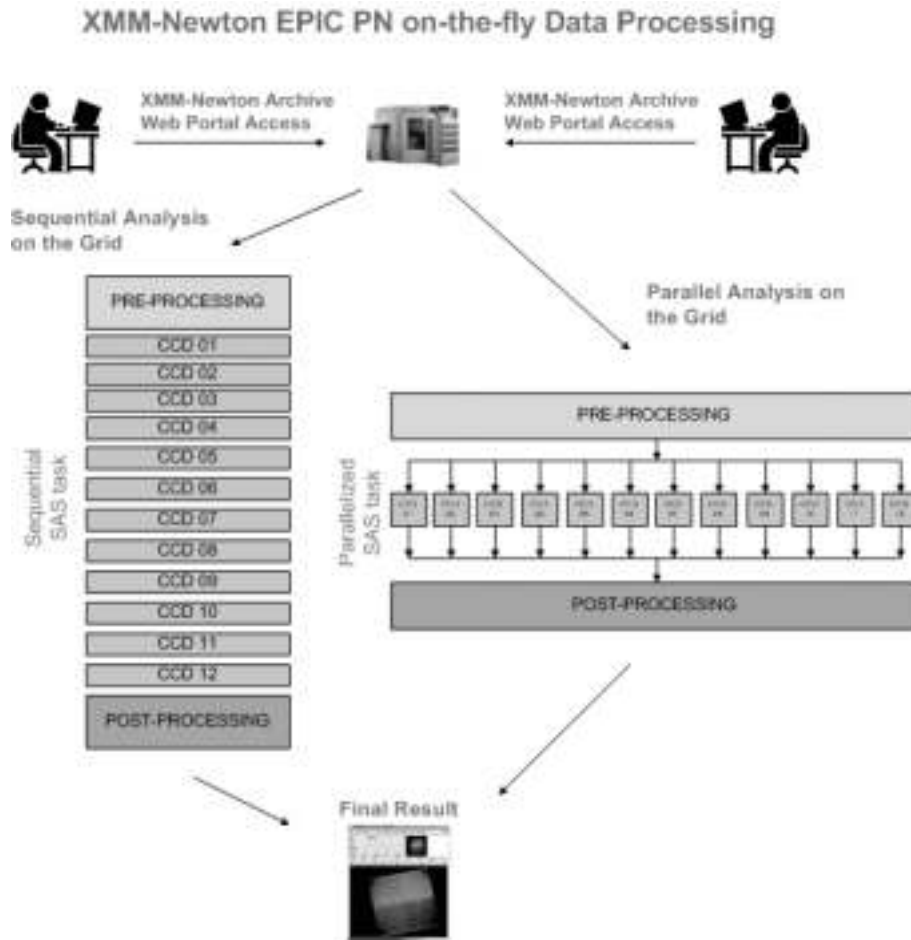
XMM-Newton EPIC PN on-the-fly Data Processing

XMM-Newton Archive Web Portal Access

XMM-Newton Archive Web Portal Access

Sequential Analysis on the Grid

PRE-PROCESSING

CCD 01

CCD 02

CCD 03

CCD 04

CCD 05

CCD 06

CCD 07

CCD 08

CCD 09

CCD 10

CCD 11

CCD 12

POST-PROCESSING

Sequential SAS task

Parallel Analysis on the Grid

PRE-PROCESSING

Parallelized SAS task

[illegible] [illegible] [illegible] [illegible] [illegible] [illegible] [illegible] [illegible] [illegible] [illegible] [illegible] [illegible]

POST-PROCESSING

Final Result